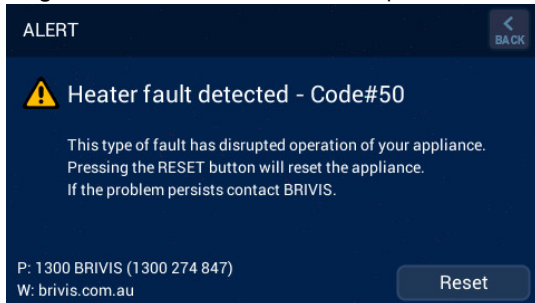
ALERT

BACK

Heater fault detected - Code#50

This type of fault has disrupted operation of your appliance. Pressing the RESET button will reset the appliance. If the problem persists contact BRIVIS.

P: 1300 BRIVIS (1300 274 847)
W: brivis.com.au

Reset